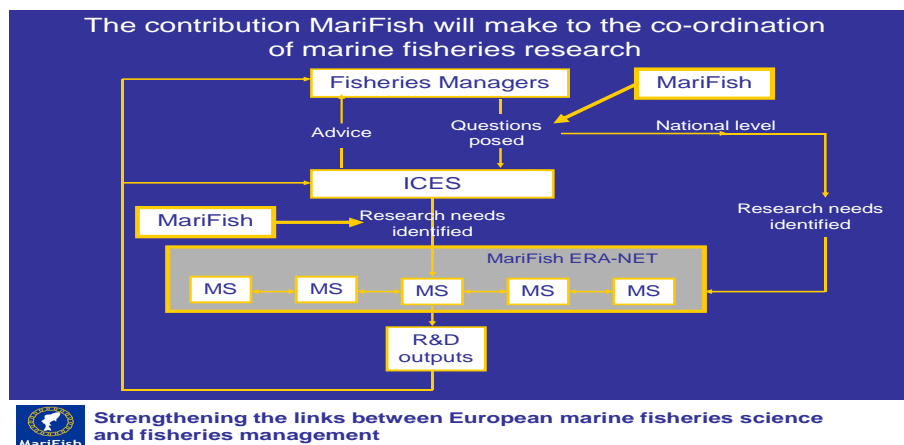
The contribution MariFish will make to the co-ordination of marine fisheries research

Fisheries Managers

MariFish

Advice

Questions posed

National level

ICES

MariFish

Research needs identified

Research needs identified

MariFish ERA-NET

MS

MS

MS

MS

MS

R&D outputs

MariFish

Strengthening the links between European marine fisheries science and fisheries management